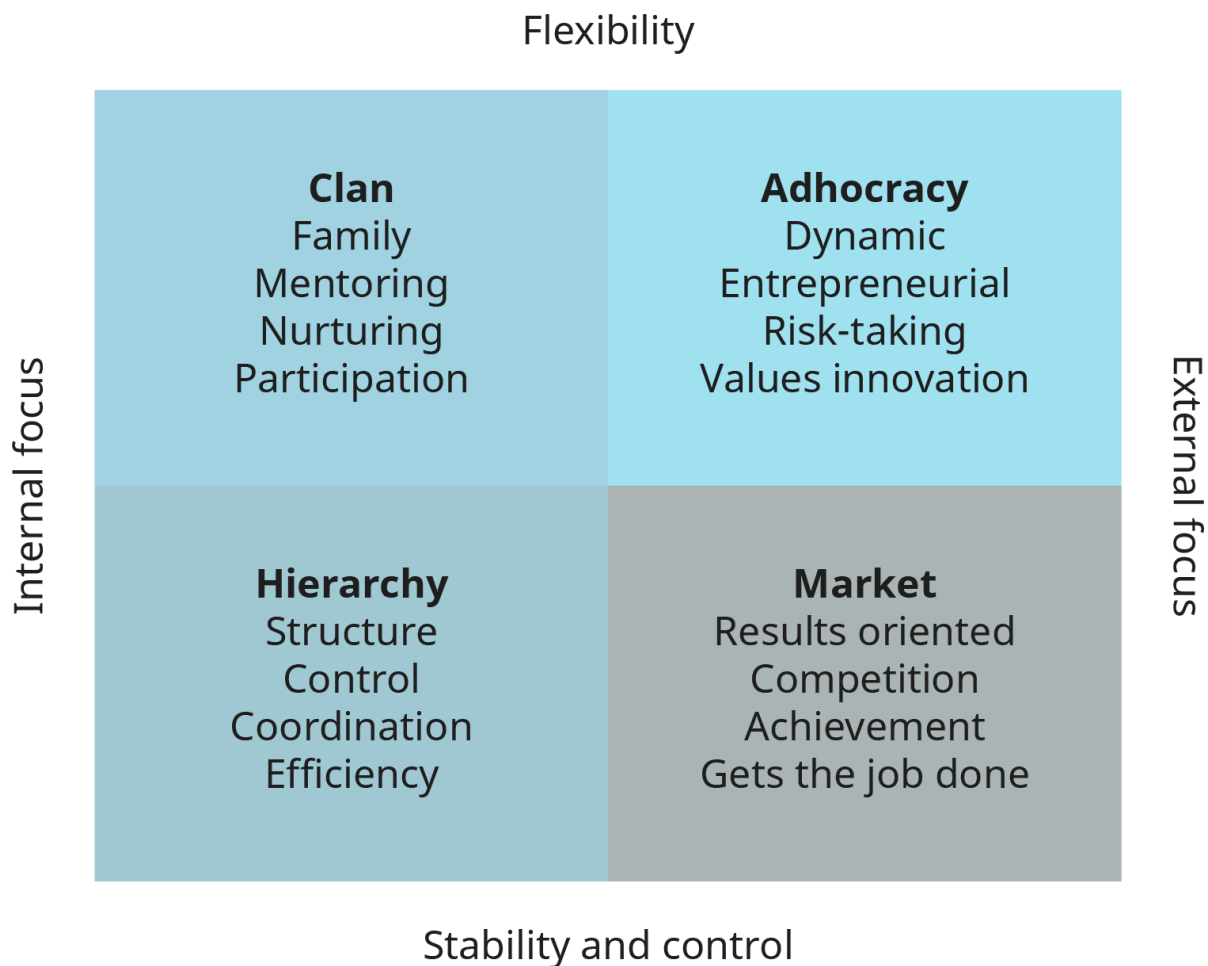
Flexibility

Internal focus

External focus

Clan
Family
Mentoring
Nurturing
Participation

Adhocracy
Dynamic
Entrepreneurial
Risk-taking
Values innovation

Hierarchy
Structure
Control
Coordination
Efficiency

Market
Results oriented
Competition
Achievement
Gets the job done

Stability and control